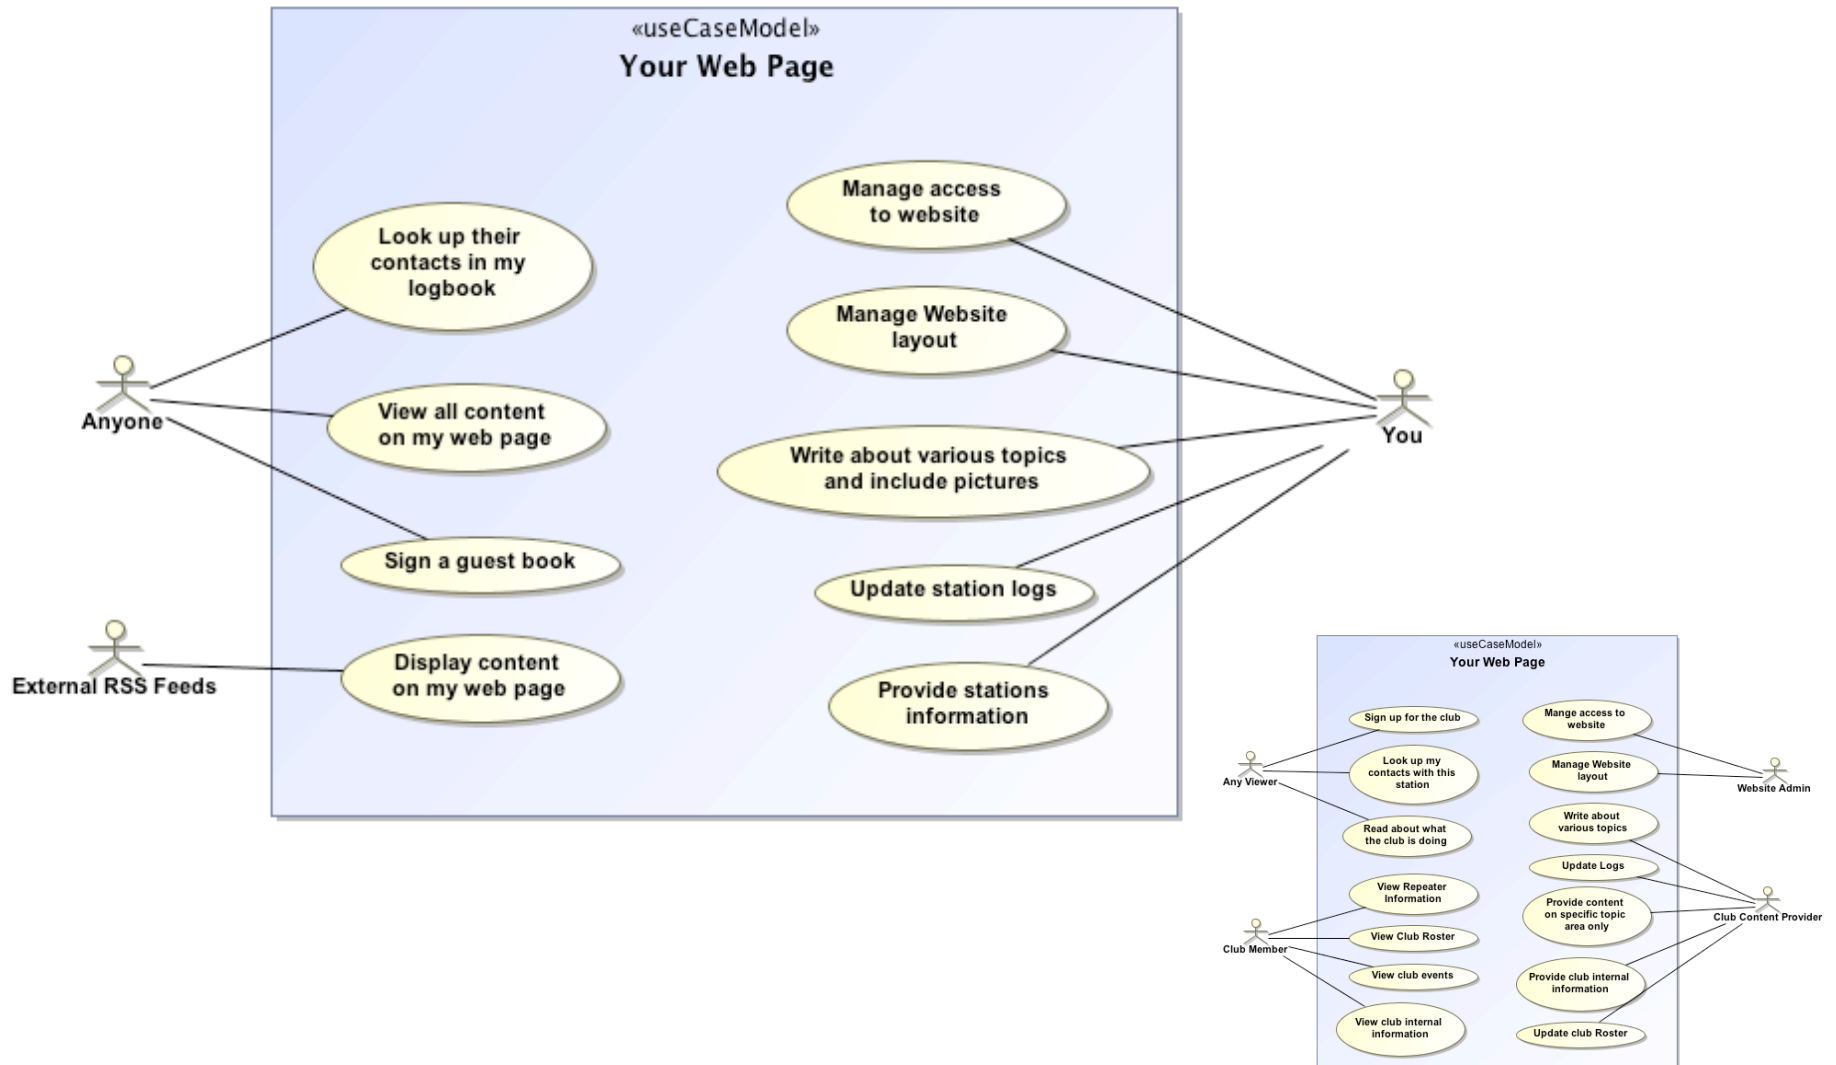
«useCaseModel»
Your Web Page

Look up their contacts in my logbook

View all content on my web page

Sign a guest book

Display content on my web page

Manage access to website

Manage Website layout

Write about various topics and include pictures

Update station logs

Provide stations information

Anyone

External RSS Feeds

You

«useCaseModel»
Your Web Page

Sign up for the club

Look up my contacts with this station

Read about what the club is doing

View Repeater Information

View Club Roster

View club events

View club internal information

Mange access to website

Manage Website layout

Write about various topics

Update Logs

Provide content on specific topic area only

Provide club internal information

Update club Roster

Any Viewer

Club Member

Website Admin

Club Content Provider